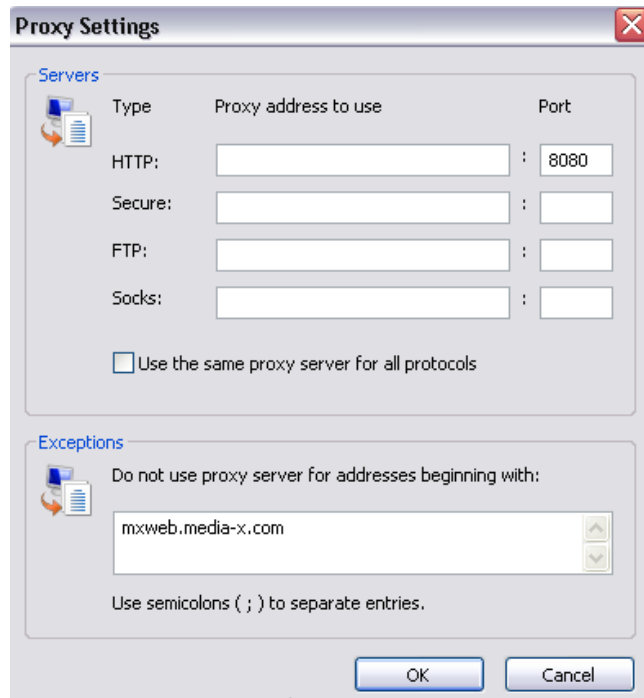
Proxy Settings

Servers

| Type | Proxy address to use | | Port |
|---|---|---|---|
| HTTP: | | : | 8080 |
| Secure: | | : | |
| FTP: | | : | |
| Socks: | | : | |

Use the same proxy server for all protocols

Exceptions

Do not use proxy server for addresses beginning with:

mxweb.media-x.com

Use semicolons ( ; ) to separate entries.

OK Cancel